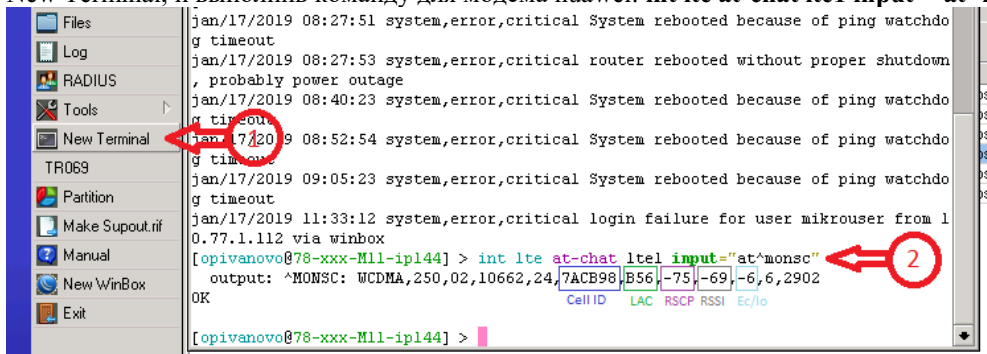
New Terminal, и выполнить команду для модема huawei: int lte at-chat lte1 input="at^

Files
Log
RADIUS
Tools
New Terminal
TR069
Partition
Make Supout.rif
Manual
New WinBox
Exit

jan/17/2019 08:27:51 system,error,critical System rebooted because of ping watchdog timeout
jan/17/2019 08:27:53 system,error,critical router rebooted without proper shutdown, probably power outage
jan/17/2019 08:40:23 system,error,critical System rebooted because of ping watchdog timeout
jan/17/2019 08:52:54 system,error,critical System rebooted because of ping watchdog timeout
jan/17/2019 09:05:23 system,error,critical System rebooted because of ping watchdog timeout
jan/17/2019 11:33:12 system,error,critical login failure for user mikrouser from 10.77.1.112 via winbox
[opivanovo@78-xxx-M11-ip144] > int lte at-chat lte1 input="at^monsc"
output: ^MONSC: WCDMA,250,02,10662,24,7ACB98,B56,-75,-69,-6,6,2902
OK

[opivanovo@78-xxx-M11-ip144] >

Cell ID LAC RSCP RSSI Ec/Io

1
2